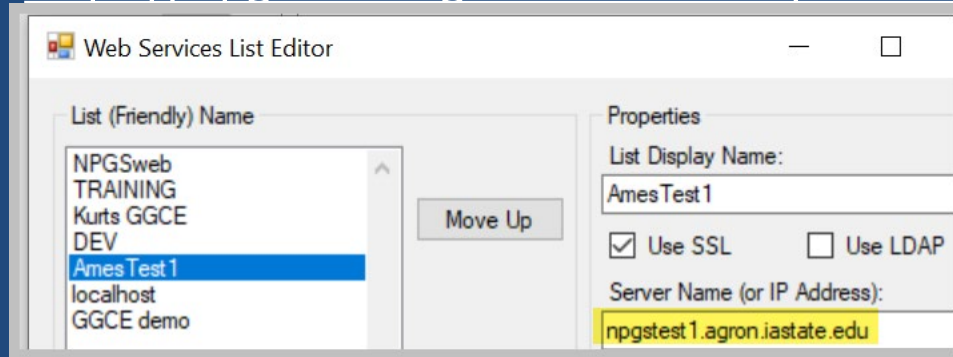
Web Services List Editor

List (Friendly) Name

NPGSweb
TRAINING
Kurts GGCE
DEV
AmesTest1
localhost
GGCE demo

Move Up

Properties

List Display Name:

AmesTest1

Use SSL

Use LDAP

Server Name (or IP Address):

npgstest1.agron.iastate.edu